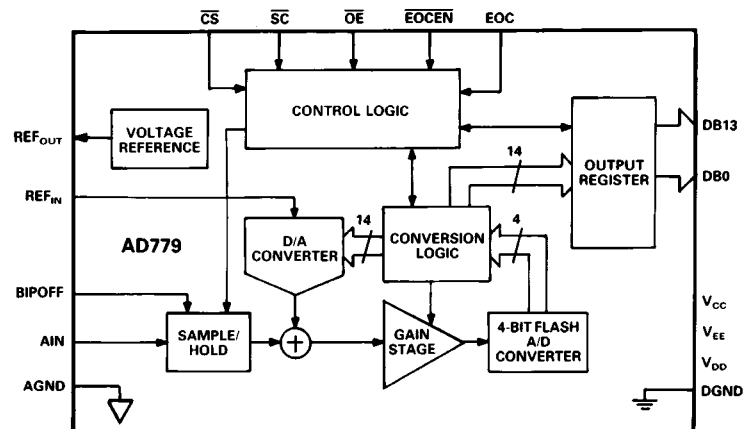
$\overline{CS}$ $\overline{SC}$ $\overline{OE}$ $\overline{EOCEN}$ EOC

CONTROL LOGIC

$REF_{OUT}$

VOLTAGE REFERENCE

$REF_{IN}$

AD779

D/A CONVERTER

14

CONVERSION LOGIC

4

14

OUTPUT REGISTER

DB13

DB0

BIPOFF

AIN

AGND

SAMPLE/ HOLD

GAIN STAGE

4-BIT FLASH A/D CONVERTER

$V_{CC}$

$V_{EE}$

$V_{DD}$

DGND